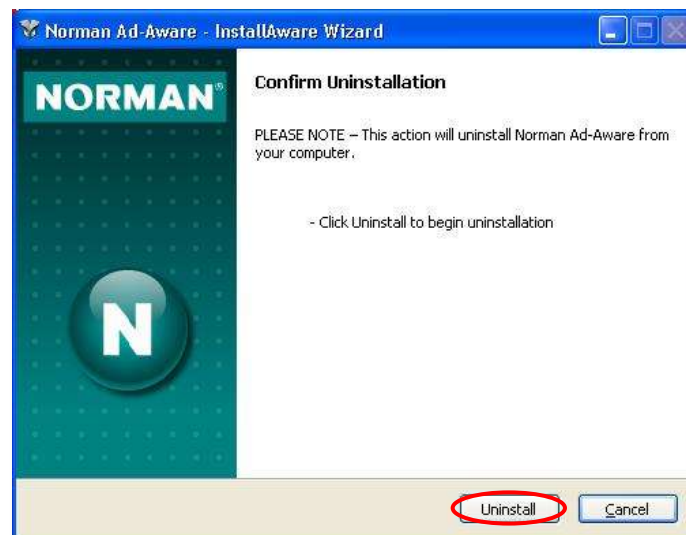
Norman Ad-Aware - InstallAware Wizard

NORMAN®

Confirm Uninstallation

PLEASE NOTE – This action will uninstall Norman Ad-Aware from your computer.

- Click Uninstall to begin uninstallation

N

Uninstall

Cancel